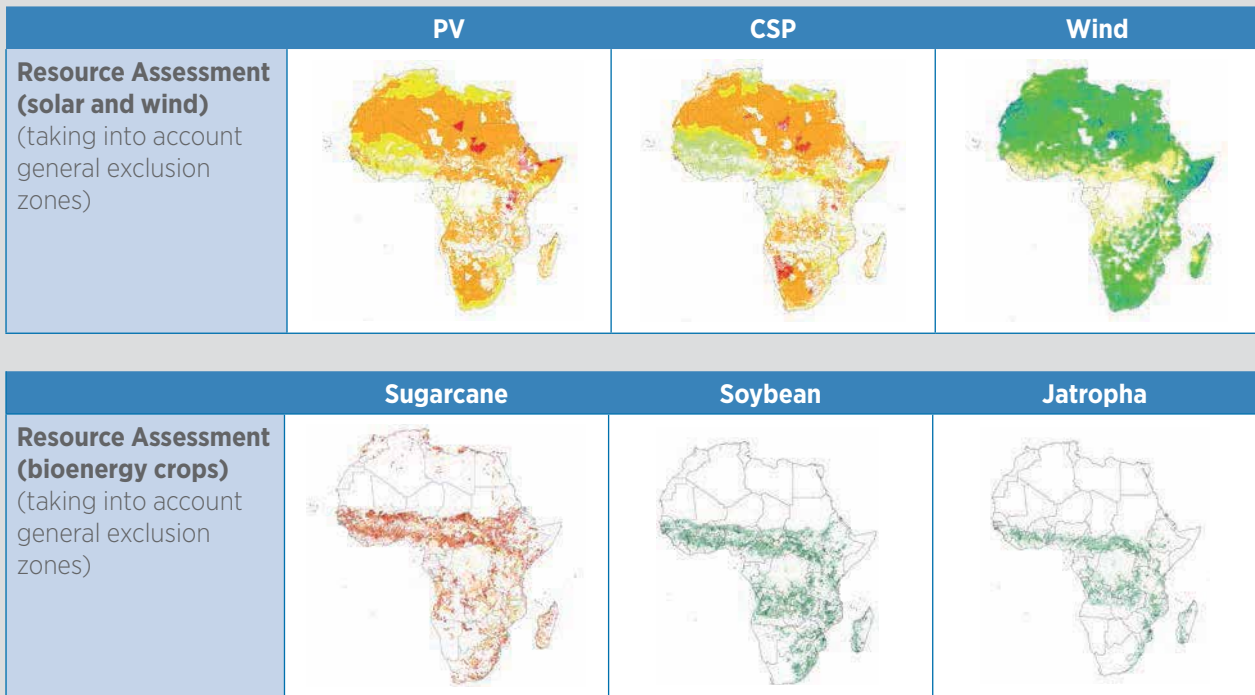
| | PV | CSP | Wind |
|---|---|---|---|
| **Resource Assessment (solar and wind)** (taking into account general exclusion zones) | | | |

| | Sugarcane | Soybean | Jatropha |
|---|---|---|---|
| **Resource Assessment (bioenergy crops)** (taking into account general exclusion zones) | | | |